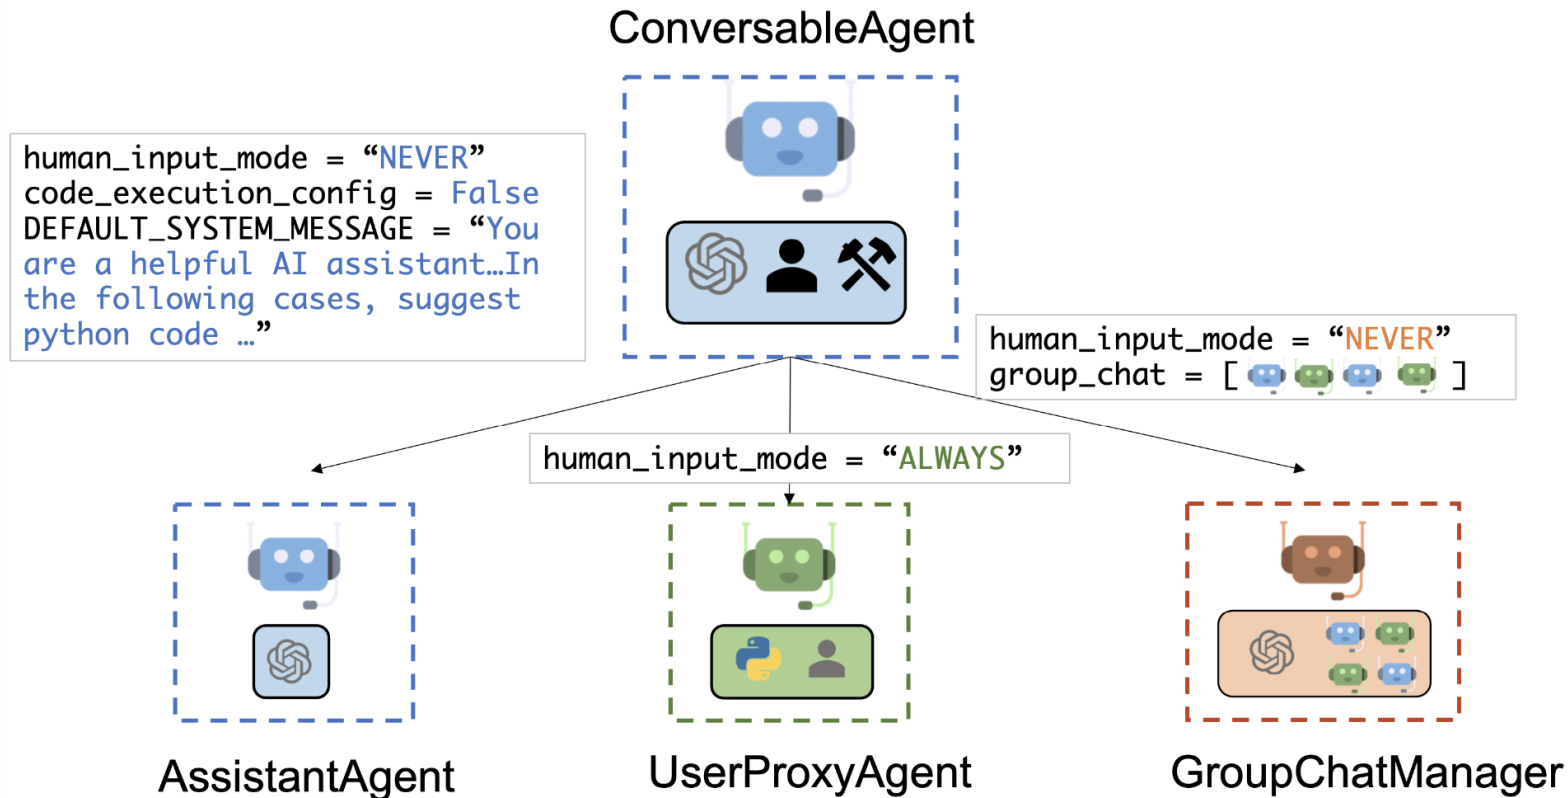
ConversableAgent

human_input_mode = “NEVER”
code_execution_config = False
DEFAULT_SYSTEM_MESSAGE = “You are a helpful AI assistant…In the following cases, suggest python code …”

human_input_mode = “NEVER”
group_chat = [ ]

human_input_mode = “ALWAYS”

AssistantAgent

UserProxyAgent

GroupChatManager